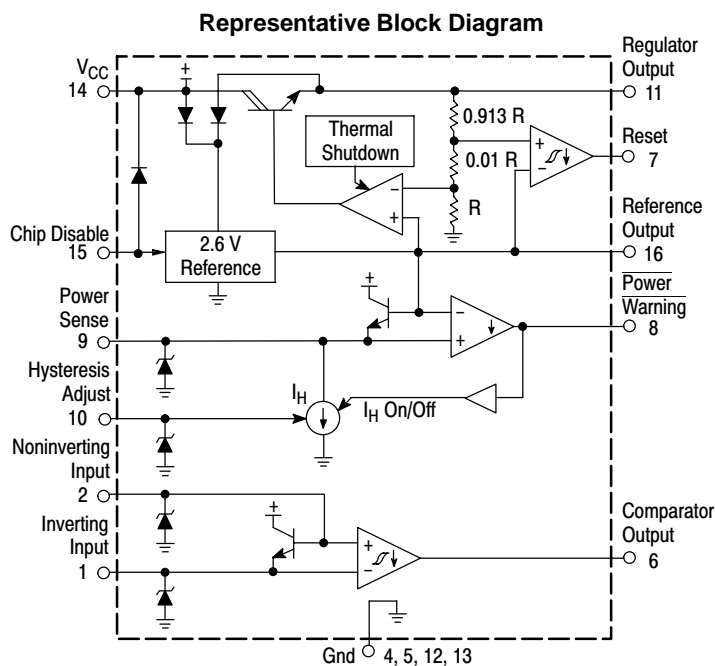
Representative Block Diagram

$V_{CC}$
14

Regulator Output
11

0.913 R

Thermal Shutdown

Reset
7

0.01 R

R

Chip Disable
15

2.6 V Reference

Reference Output
16

Power Sense
9

$\overline{\text{Power Warning}}$
8

Hysteresis Adjust
10

$I_H$

$I_H$ On/Off

Noninverting Input
2

Inverting Input
1

Comparator Output
6

Gnd 4, 5, 12, 13